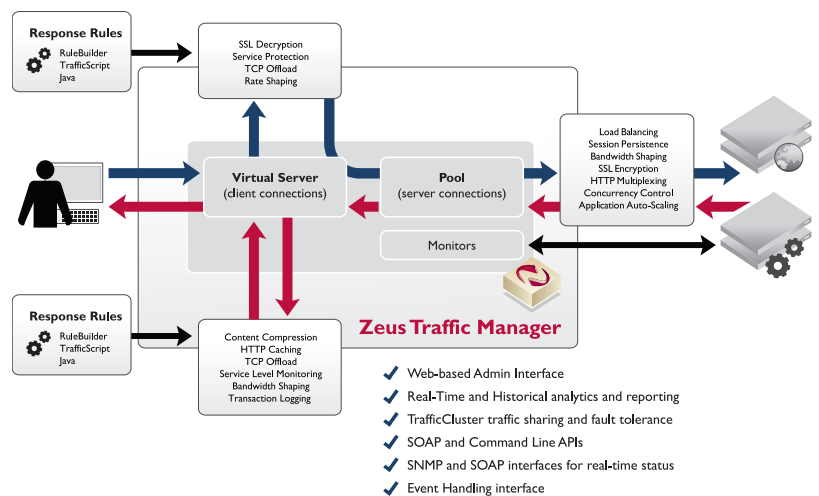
Response Rules
RuleBuilder
TrafficScript
Java

SSL Decryption
Service Protection
TCP Offload
Rate Shaping

Virtual Server
(client connections)

Pool
(server connections)

Monitors

Load Balancing
Session Persistence
Bandwidth Shaping
SSL Encryption
HTTP Multiplexing
Concurrency Control
Application Auto-Scaling

Response Rules
RuleBuilder
TrafficScript
Java

Content Compression
HTTP Caching
TCP Offload
Service Level Monitoring
Bandwidth Shaping
Transaction Logging

Zeus Traffic Manager

Web-based Admin Interface
Real-Time and Historical analytics and reporting
TrafficCluster traffic sharing and fault tolerance
SOAP and Command Line APIs
SNMP and SOAP interfaces for real-time status
Event Handling interface